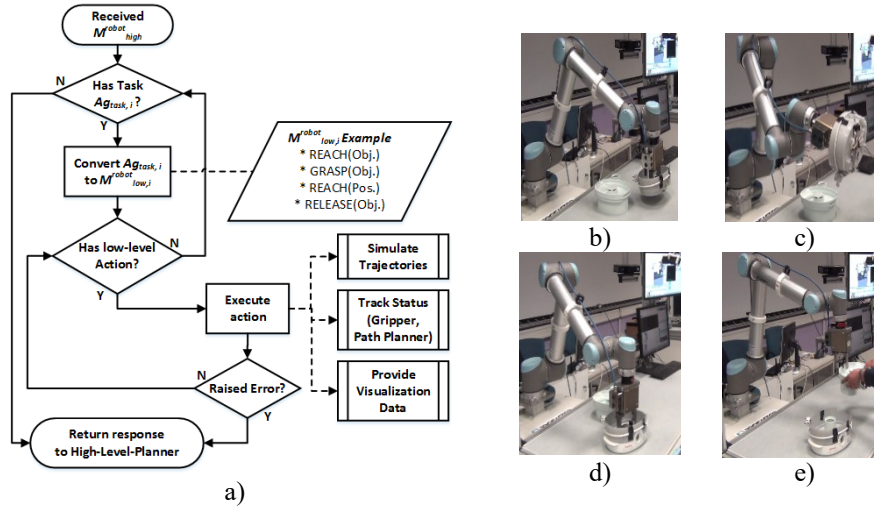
Received $M^{robot}_{high}$

Has Task $Ag_{task,\,i}$ ?

N

Y

Convert $Ag_{task,\,i}$ to $M^{robot}_{low,i}$

$M^{robot}_{low,i}$ Example
* REACH(Obj.)
* GRASP(Obj.)
* REACH(Pos.)
* RELEASE(Obj.)

Has low-level Action?

N

Y

Execute action

Simulate Trajectories

Track Status (Gripper, Path Planner)

Provide Visualization Data

Raised Error?

N

Y

Return response to High-Level-Planner

a)

b)

c)

d)

e)